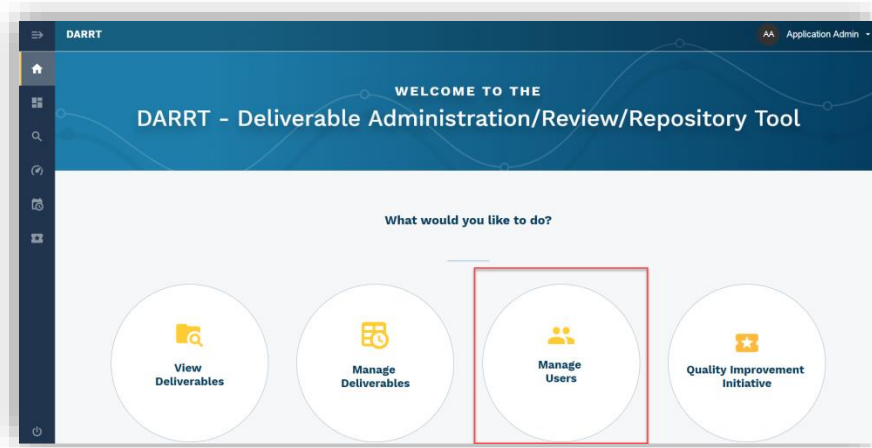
DARRT

AA Application Admin

WELCOME TO THE

DARRT - Deliverable Administration/Review/Repository Tool

What would you like to do?

View Deliverables

Manage Deliverables

Manage Users

Quality Improvement Initiative